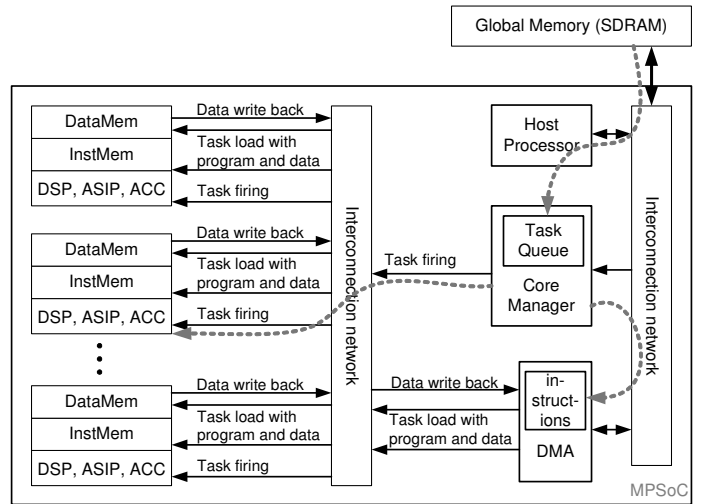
Global Memory (SDRAM)

DataMem
InstMem
DSP, ASIP, ACC

Data write back
Task load with program and data
Task firing

DataMem
InstMem
DSP, ASIP, ACC

Data write back
Task load with program and data
Task firing

DataMem
InstMem
DSP, ASIP, ACC

Data write back
Task load with program and data
Task firing

Interconnection network

Host Processor

Task Queue
Core Manager

Task firing

Data write back
Task load with program and data

in-struct-ions
DMA

Interconnection network

MPSoC